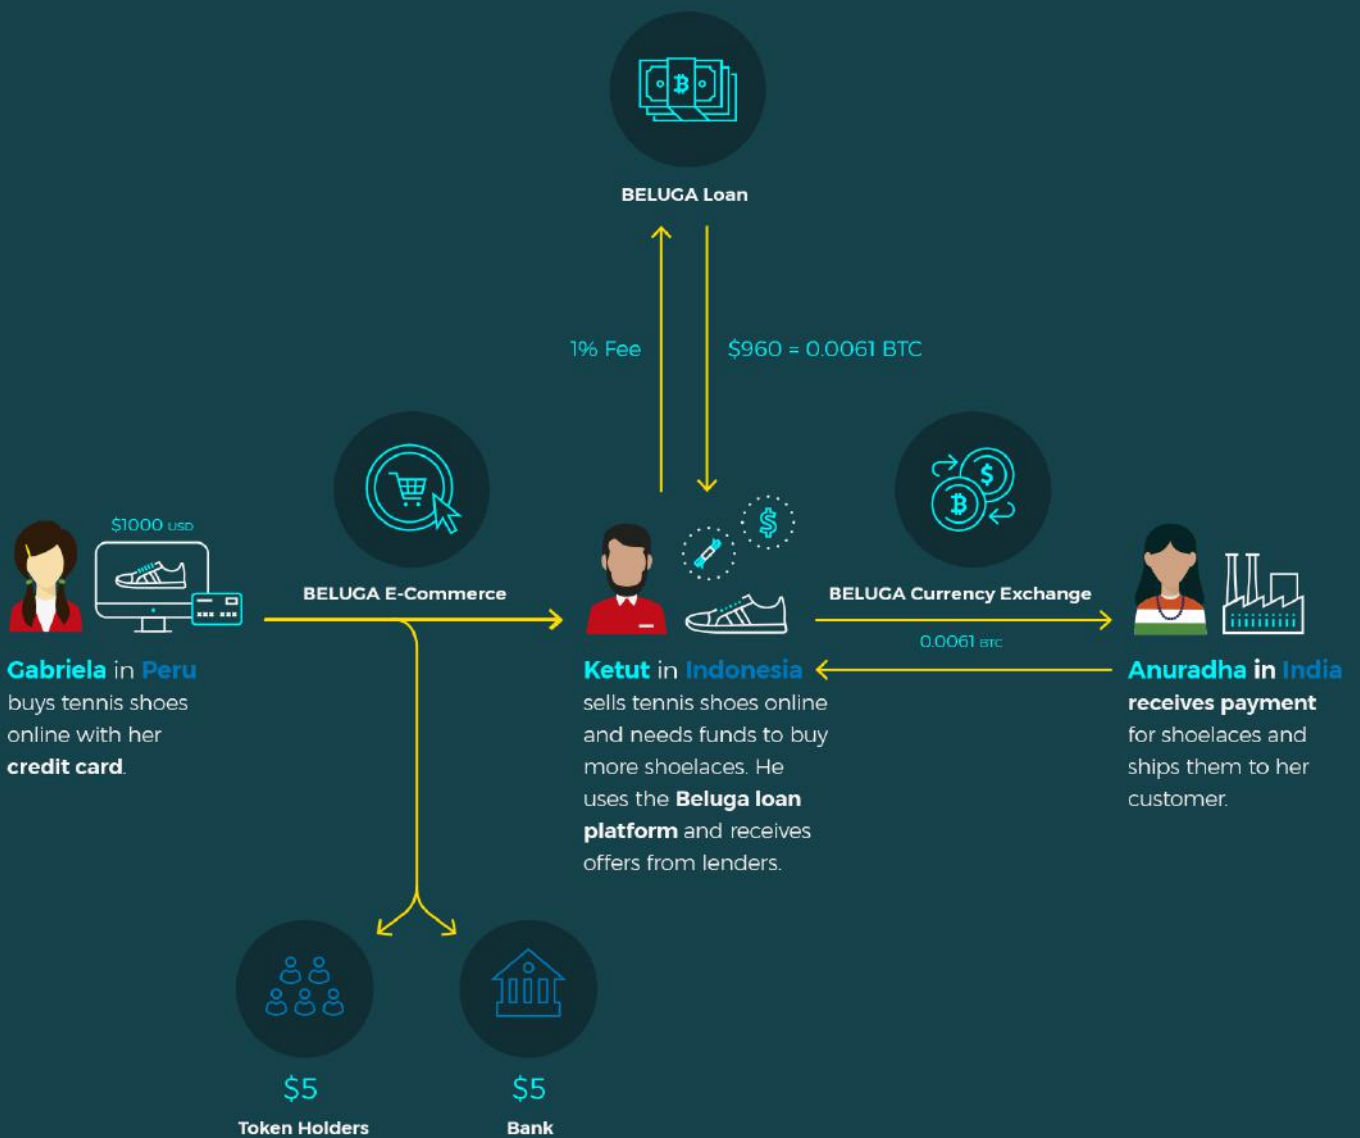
BELUGA Loan

1% Fee

$960 = 0.0061 BTC

$1000 USD

BELUGA E-Commerce

BELUGA Currency Exchange

0.0061 BTC

Gabriela in Peru buys tennis shoes online with her credit card.

Ketut in Indonesia sells tennis shoes online and needs funds to buy more shoelaces. He uses the Beluga loan platform and receives offers from lenders.

Anuradha in India receives payment for shoelaces and ships them to her customer.

$5
Token Holders

$5
Bank